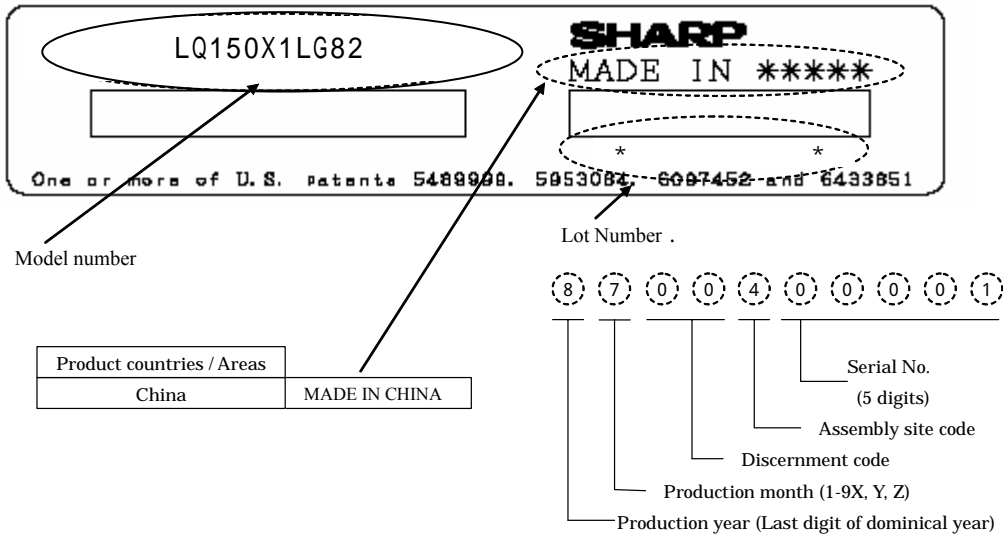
LQ150X1LG82

SHARP
MADE IN *****

*　　　　　　*

One or more of U.S. patents 5489998. 5953084. 6097452 and 6433851

Model number

Lot Number .

8 7 0 0 4 0 0 0 0 1

| Product countries / Areas | |
|---|---|
| China | MADE IN CHINA |

Serial No.
(5 digits)

Assembly site code

Discernment code

Production month (1-9X, Y, Z)

Production year (Last digit of dominical year)